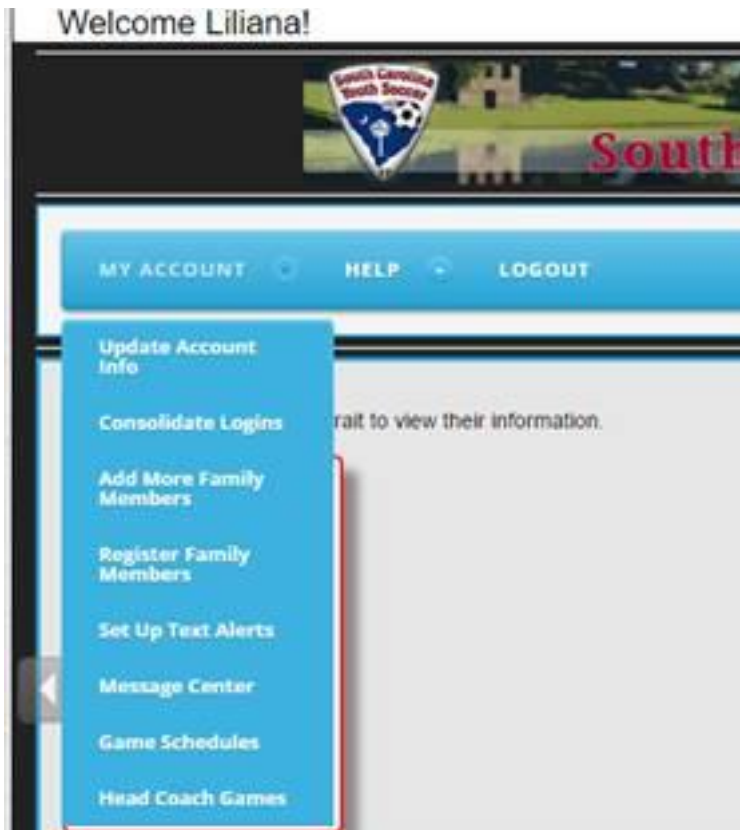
Welcome Liliana!

South Carolina Youth Soccer

South

MY ACCOUNT HELP LOGOUT

Update Account Info

Consolidate Logins

Add More Family Members

Register Family Members

Set Up Text Alerts

Message Center

Game Schedules

Head Coach Games

rait to view their information.